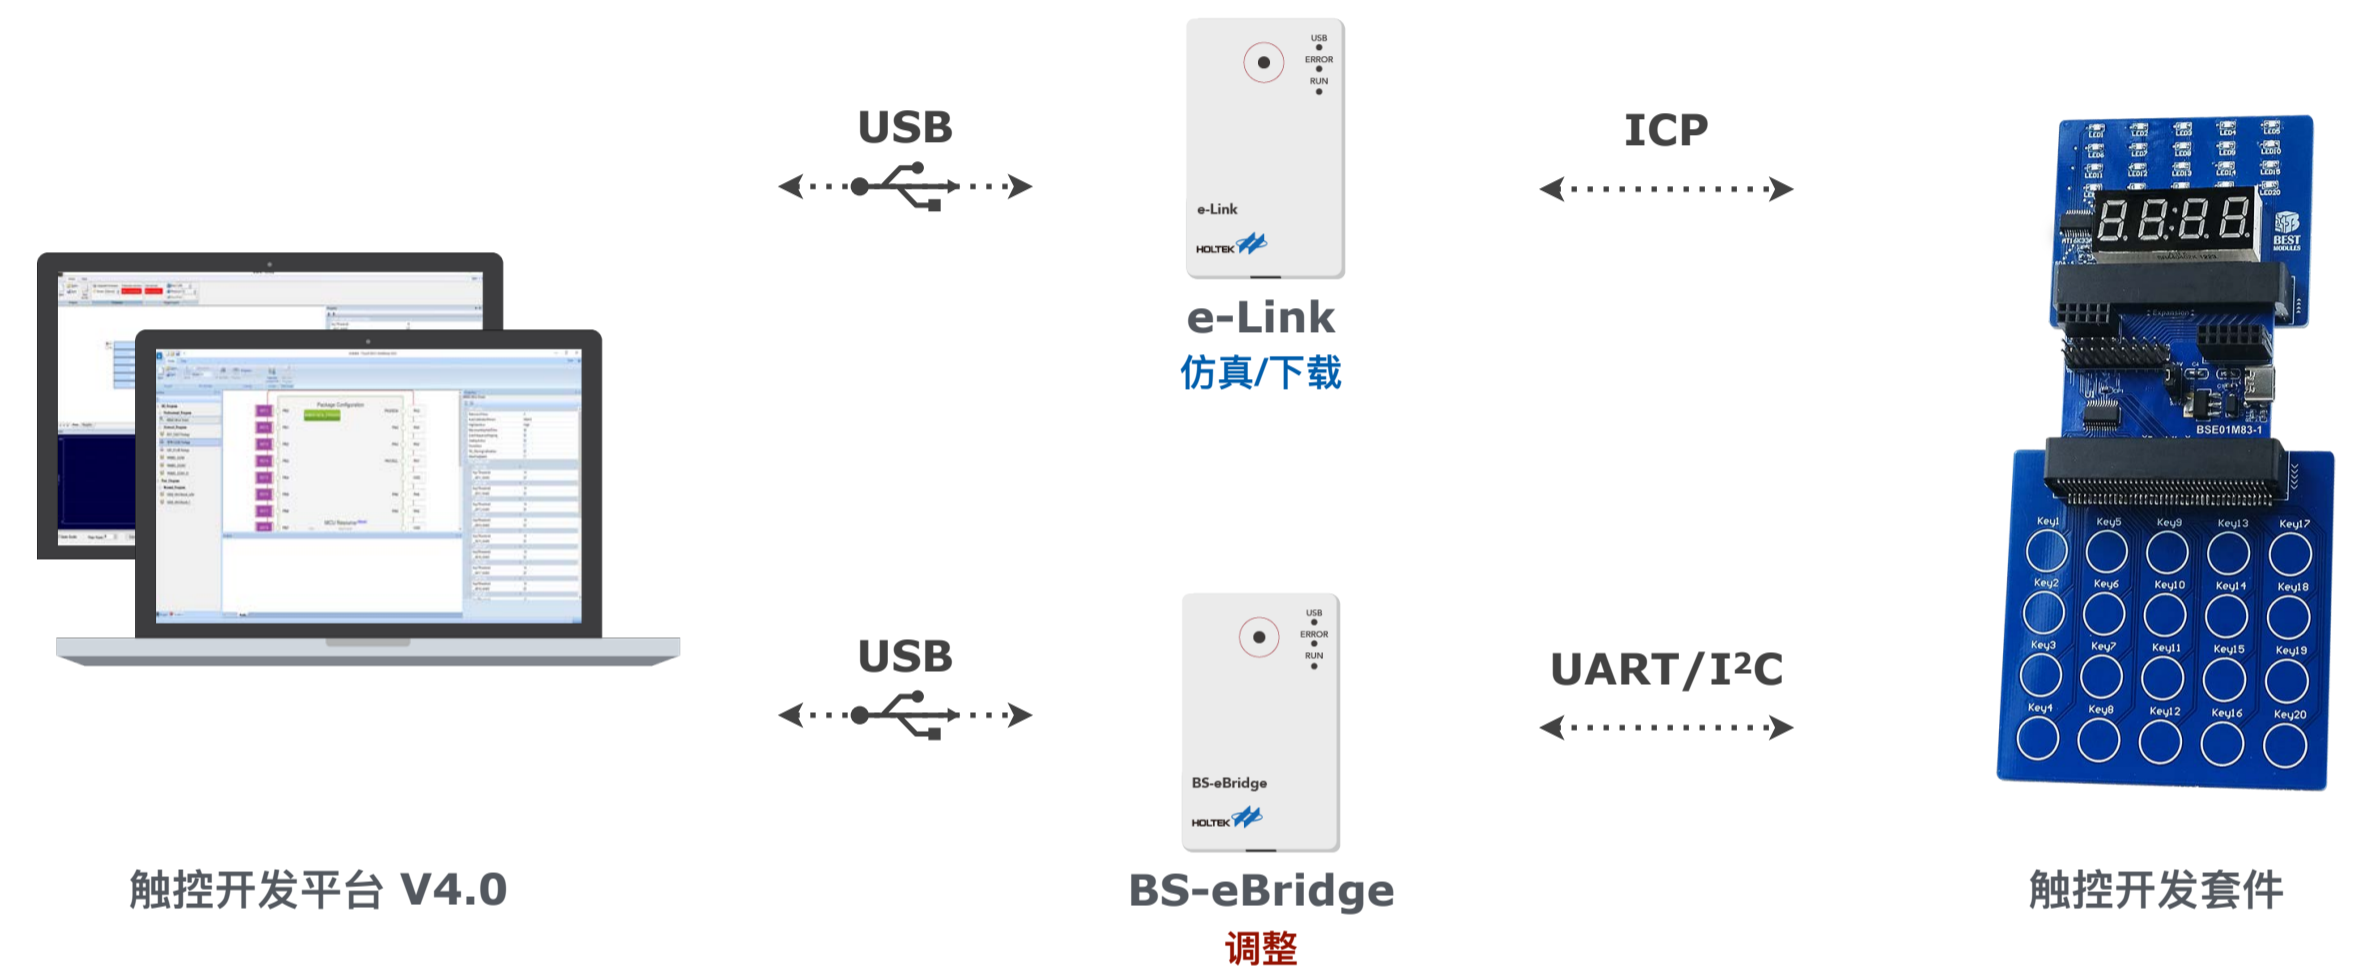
USB

USB
ERROR
RUN
e-Link
HOLTEK

ICP

e-Link
仿真/下载

LED1 LED2 LED3 LED4 LED5
LED6 LED7 LED8 LED9 LED10
LED11 LED12 LED13 LED14 LED15
LED16 LED17 LED18 LED19 LED20
8.8.8.8
BEST MODULES
BSE01M83-1

Key1 Key5 Key9 Key13 Key17
Key2 Key6 Key10 Key14 Key18
Key3 Key7 Key11 Key15 Key19
Key4 Key8 Key12 Key16 Key20

Package Configuration

USB

USB
ERROR
RUN
BS-eBridge
HOLTEK

UART/I²C

触控开发平台 V4.0

BS-eBridge
调整

触控开发套件